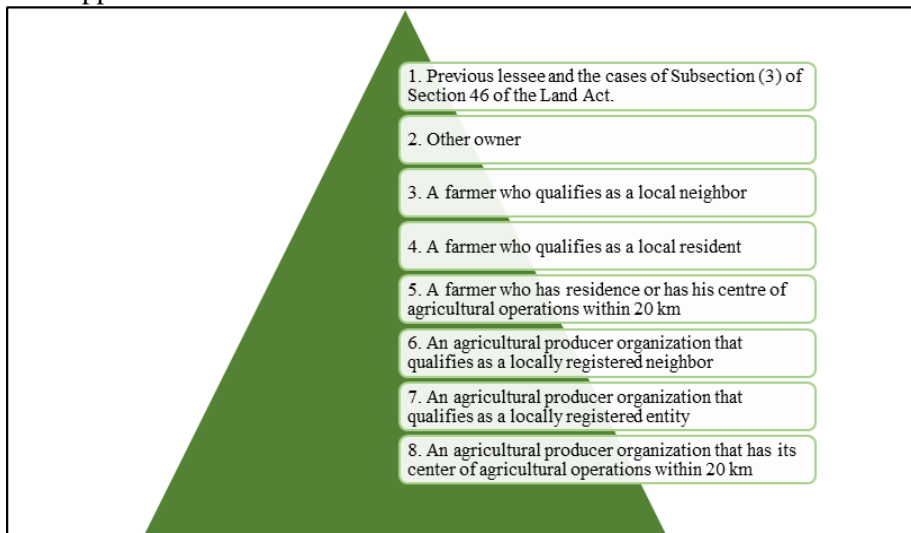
1. Previous lessee and the cases of Subsection (3) of Section 46 of the Land Act.

2. Other owner

3. A farmer who qualifies as a local neighbor

4. A farmer who qualifies as a local resident

5. A farmer who has residence or has his centre of agricultural operations within 20 km

6. An agricultural producer organization that qualifies as a locally registered neighbor

7. An agricultural producer organization that qualifies as a locally registered entity

8. An agricultural producer organization that has its center of agricultural operations within 20 km